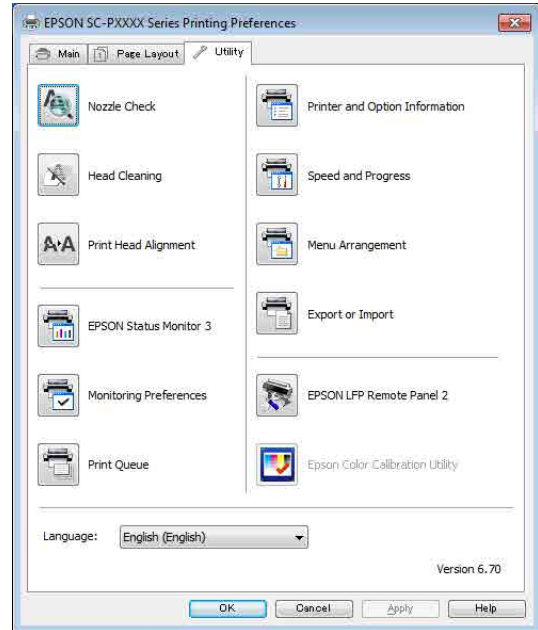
EPSON SC-PXXXX Series Printing Preferences

Main | Page Layout | Utility

Nozzle Check

Head Cleaning

Print Head Alignment

EPSON Status Monitor 3

Monitoring Preferences

Print Queue

Printer and Option Information

Speed and Progress

Menu Arrangement

Export or Import

EPSON LFP Remote Panel 2

Epson Color Calibration Utility

Language: English (English)

Version 6.70

OK | Cancel | Apply | Help